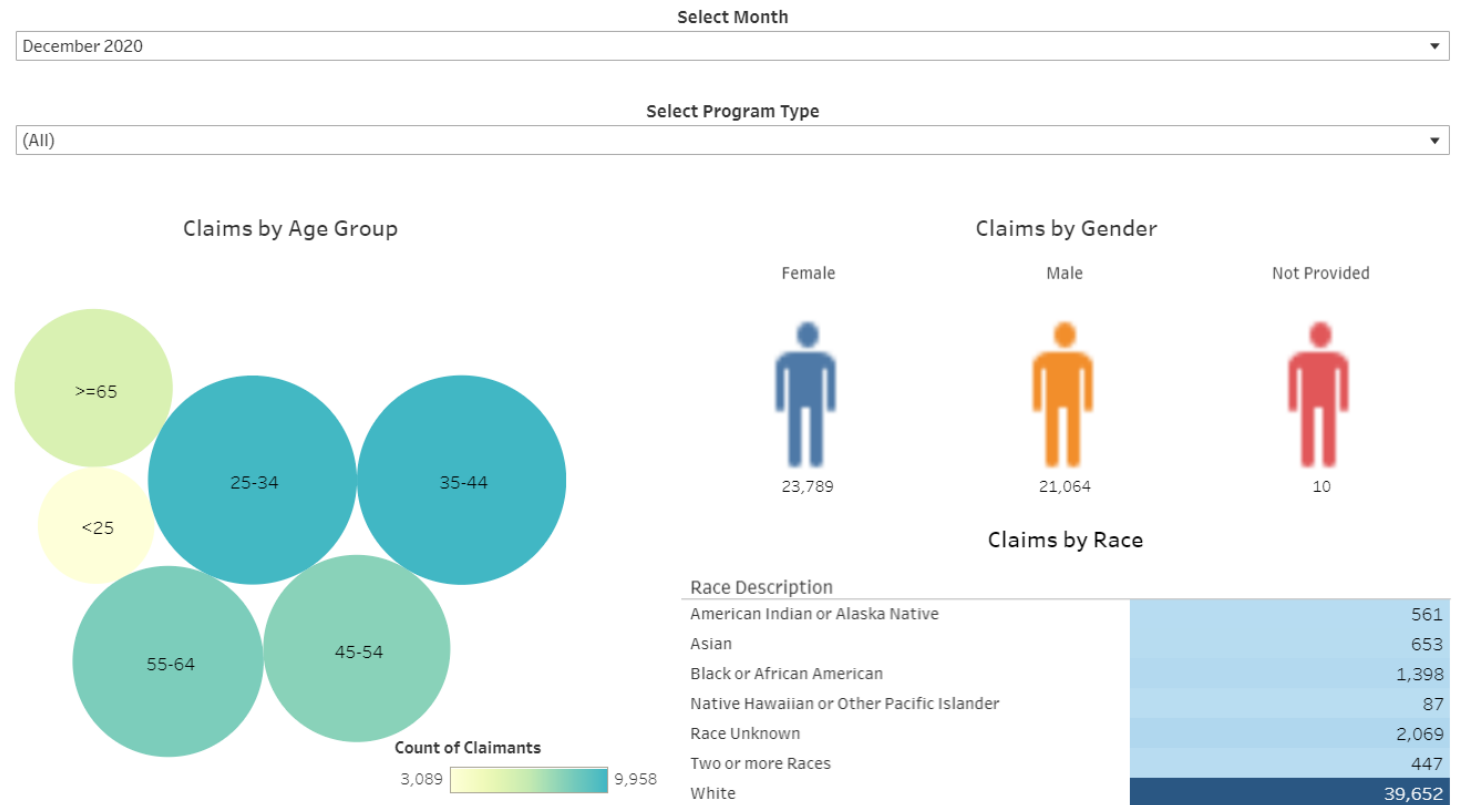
Select Month

December 2020

Select Program Type

(All)

Claims by Age Group

>=65

25-34

35-44

<25

55-64

45-54

Count of Claimants

3,089 9,958

Claims by Gender

Female

Male

Not Provided

23,789

21,064

10

Claims by Race

| Race Description | |
|---|---|
| American Indian or Alaska Native | 561 |
| Asian | 653 |
| Black or African American | 1,398 |
| Native Hawaiian or Other Pacific Islander | 87 |
| Race Unknown | 2,069 |
| Two or more Races | 447 |
| White | 39,652 |